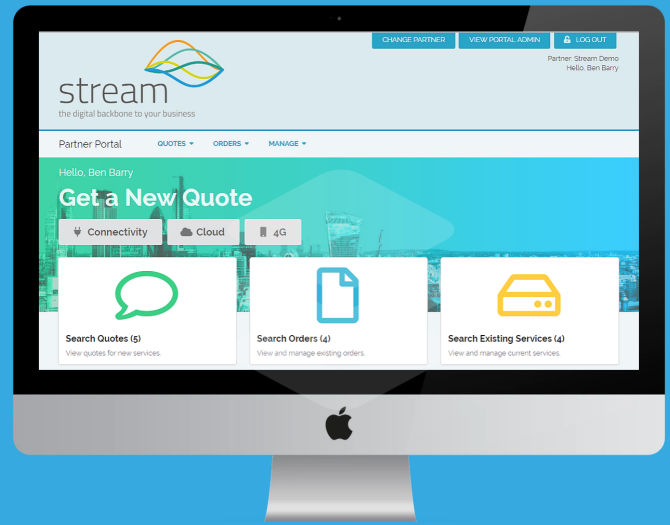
CHANGE PARTNER VIEW PORTAL ADMIN LOG OUT

Partner: Stream Demo
Hello, Ben Barry

stream
the digital backbone to your business

Partner Portal QUOTES ORDERS MANAGE

Hello, Ben Barry
Get a New Quote

Connectivity Cloud 4G

Search Quotes (5)
View quotes for new services.

Search Orders (4)
View and manage existing orders.

Search Existing Services (4)
View and manage current services.